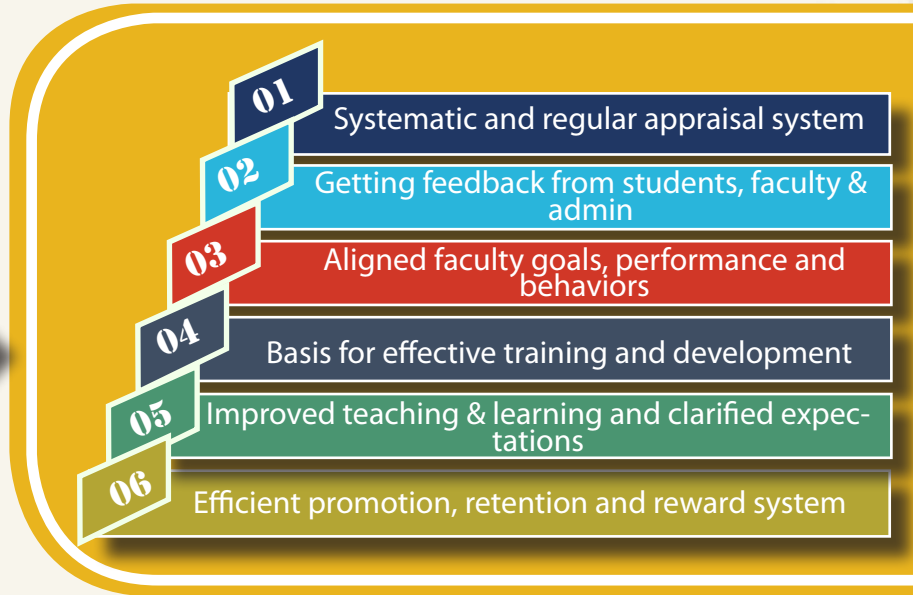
01 Systematic and regular appraisal system

02 Getting feedback from students, faculty & admin

03 Aligned faculty goals, performance and behaviors

04 Basis for effective training and development

05 Improved teaching & learning and clarified expectations

06 Efficient promotion, retention and reward system